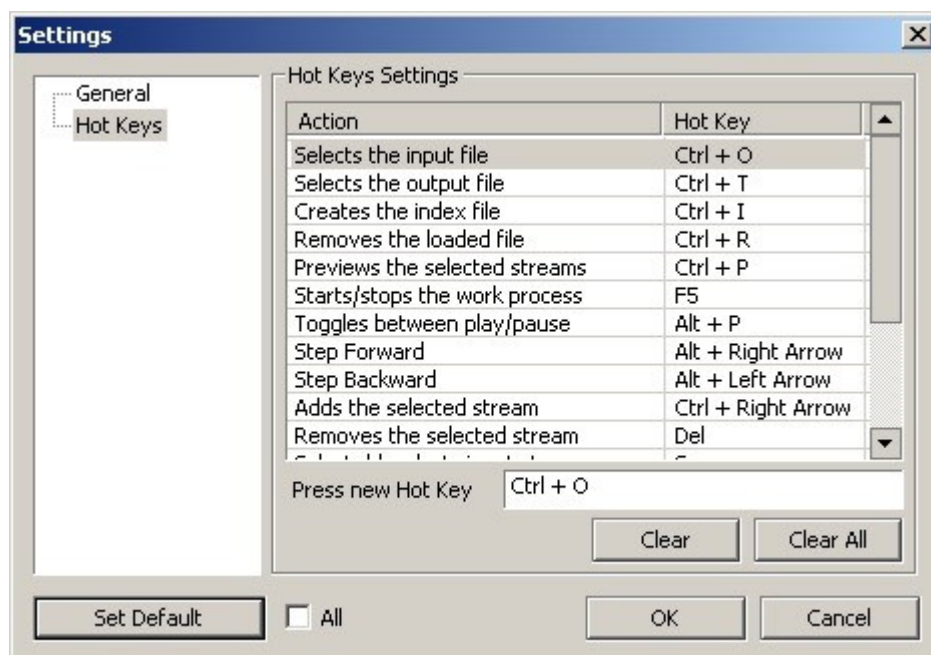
Settings

General
Hot Keys

Hot Keys Settings

| Action | Hot Key |
|---|---|
| Selects the input file | Ctrl + O |
| Selects the output file | Ctrl + T |
| Creates the index file | Ctrl + I |
| Removes the loaded file | Ctrl + R |
| Previews the selected streams | Ctrl + P |
| Starts/stops the work process | F5 |
| Toggles between play/pause | Alt + P |
| Step Forward | Alt + Right Arrow |
| Step Backward | Alt + Left Arrow |
| Adds the selected stream | Ctrl + Right Arrow |
| Removes the selected stream | Del |
| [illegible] | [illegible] |

Press new Hot Key Ctrl + O

Clear Clear All

Set Default All OK Cancel